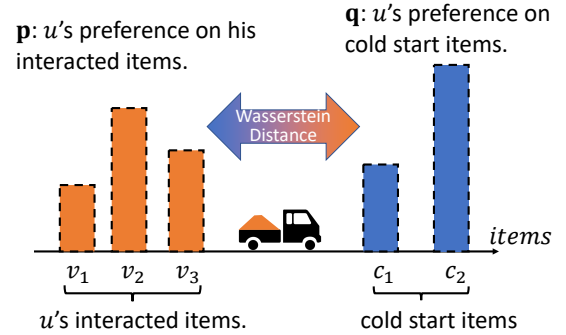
$\mathbf{p}$: $u$'s preference on his interacted items.

$\mathbf{q}$: $u$'s preference on cold start items.

Wasserstein Distance

$items$

$v_1$ $v_2$ $v_3$

$c_1$ $c_2$

$u$'s interacted items.

cold start items